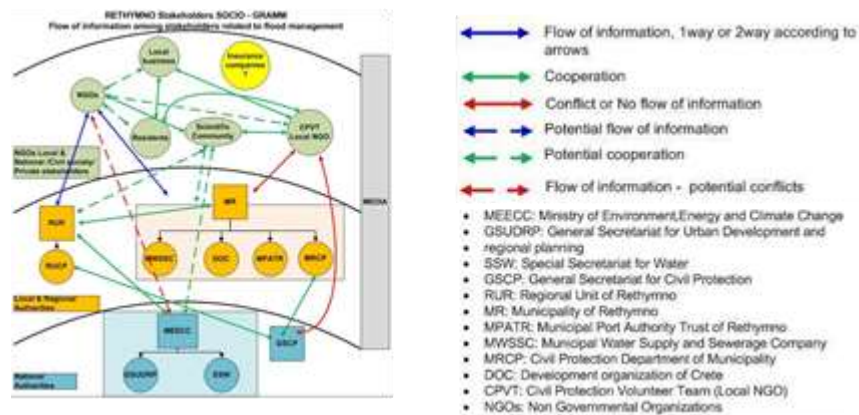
RETHYMNO Stakeholders SOCIO - GRAMM
Flow of information among stakeholders related to flood management

Local business

Insurance companies ?

NGOs

Residents

Scientific Community

CPVT Local NGO

NGOs Local & National (Civil society) Private stakeholders

MEDIA

RUR

MR

RUCP

MWSSC

DOC

MPATR

MRCP

Local & Regional Authorities

MEECC

GSCP

GSUDRP

SSW

National Authorities

Flow of information, 1way or 2way according to arrows

Cooperation

Conflict or No flow of information

Potential flow of information

Potential cooperation

Flow of information - potential conflicts

• MEECC: Ministry of Environment,Energy and Climate Change
• GSUDRP: General Secretariat for Urban Development and regional planning
• SSW: Special Secretariat for Water
• GSCP: General Secretariat for Civil Protection
• RUR: Regional Unit of Rethymno
• MR: Municipality of Rethymno
• MPATR: Municipal Port Authority Trust of Rethymno
• MWSSC: Municipal Water Supply and Sewerage Company
• MRCP: Civil Protection Department of Municipality
• DOC: Development organization of Crete
• CPVT: Civil Protection Volunteer Team (Local NGO)
• NGOs: Non Governmental Organizations